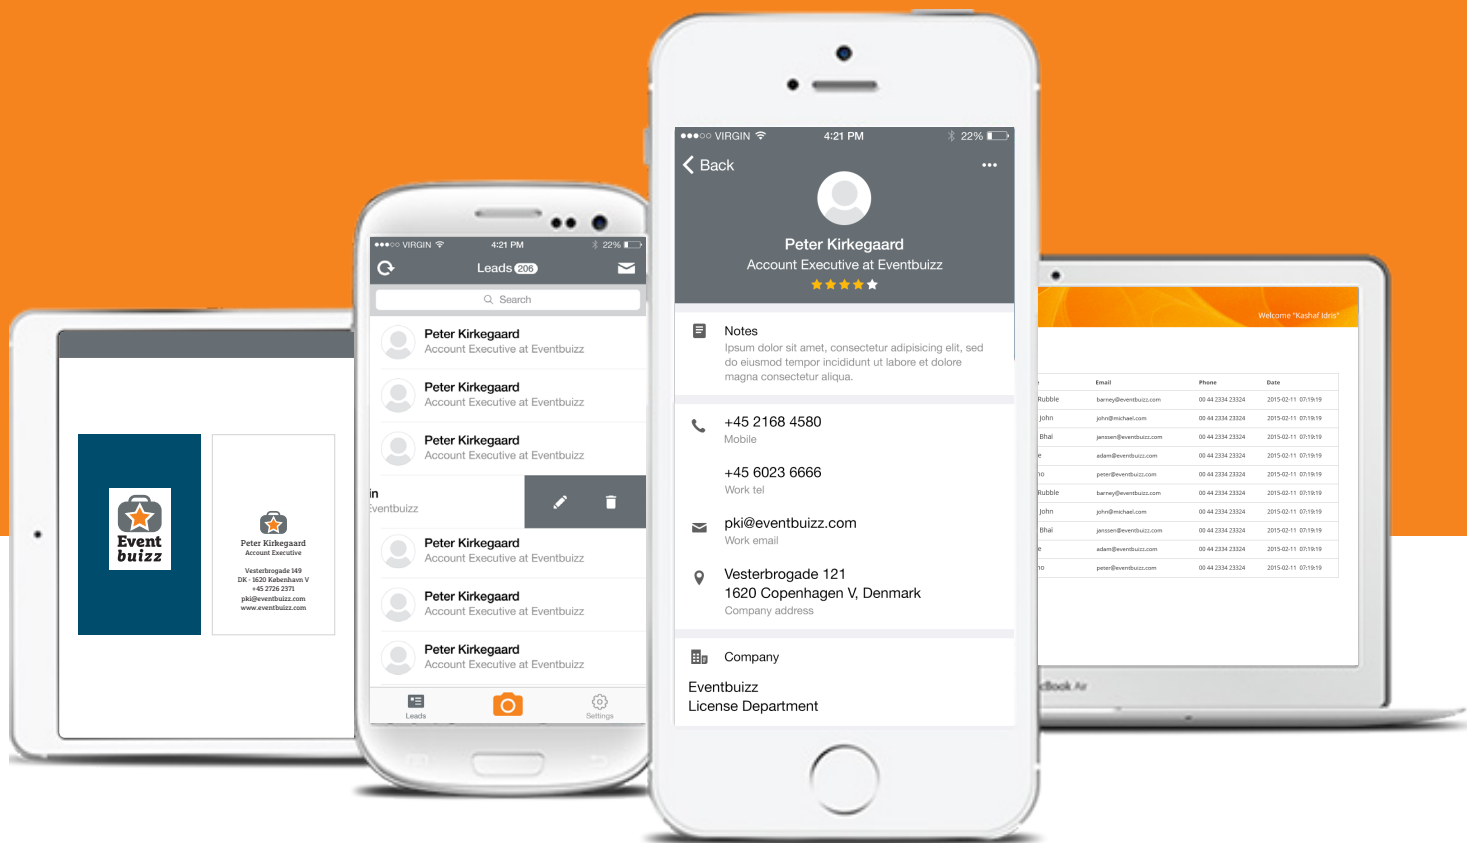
Event buizz

Peter Kirkegaard
Account Executive
Vesterbrogade 149
DK - 1620 København V
+45 2726 2371
pki@eventbuizz.com
www.eventbuizz.com

●●●○○ VIRGIN 4:21 PM 22%
Leads 206
Search
Peter Kirkegaard
Account Executive at Eventbuizz
Peter Kirkegaard
Account Executive at Eventbuizz
Peter Kirkegaard
Account Executive at Eventbuizz
in
Eventbuizz
Peter Kirkegaard
Account Executive at Eventbuizz
Peter Kirkegaard
Account Executive at Eventbuizz
Peter Kirkegaard
Account Executive at Eventbuizz
Leads
Settings

●●●○○ VIRGIN 4:21 PM 22%
Back
Peter Kirkegaard
Account Executive at Eventbuizz
Notes
Ipsum dolor sit amet, consectetur adipisicing elit, sed do eiusmod tempor incididunt ut labore et dolore magna consectetur aliqua.
+45 2168 4580
Mobile
+45 6023 6666
Work tel
pki@eventbuizz.com
Work email
Vesterbrogade 121
1620 Copenhagen V, Denmark
Company address
Company
Eventbuizz
License Department

Welcome "Kashaf Idris"

| | Email | Phone | Date |
|---|---|---|---|
| Rubble | barney@eventbuizz.com | 00 44 2334 23324 | 2015-02-11 07:19:19 |
| John | john@michael.com | 00 44 2334 23324 | 2015-02-11 07:19:19 |
| Bhai | janssen@eventbuizz.com | 00 44 2334 23324 | 2015-02-11 07:19:19 |
| e | adam@eventbuizz.com | 00 44 2334 23324 | 2015-02-11 07:19:19 |
| o | peter@eventbuizz.com | 00 44 2334 23324 | 2015-02-11 07:19:19 |
| Rubble | barney@eventbuizz.com | 00 44 2334 23324 | 2015-02-11 07:19:19 |
| John | john@michael.com | 00 44 2334 23324 | 2015-02-11 07:19:19 |
| Bhai | janssen@eventbuizz.com | 00 44 2334 23324 | 2015-02-11 07:19:19 |
| e | adam@eventbuizz.com | 00 44 2334 23324 | 2015-02-11 07:19:19 |
| o | peter@eventbuizz.com | 00 44 2334 23324 | 2015-02-11 07:19:19 |

cBook Air